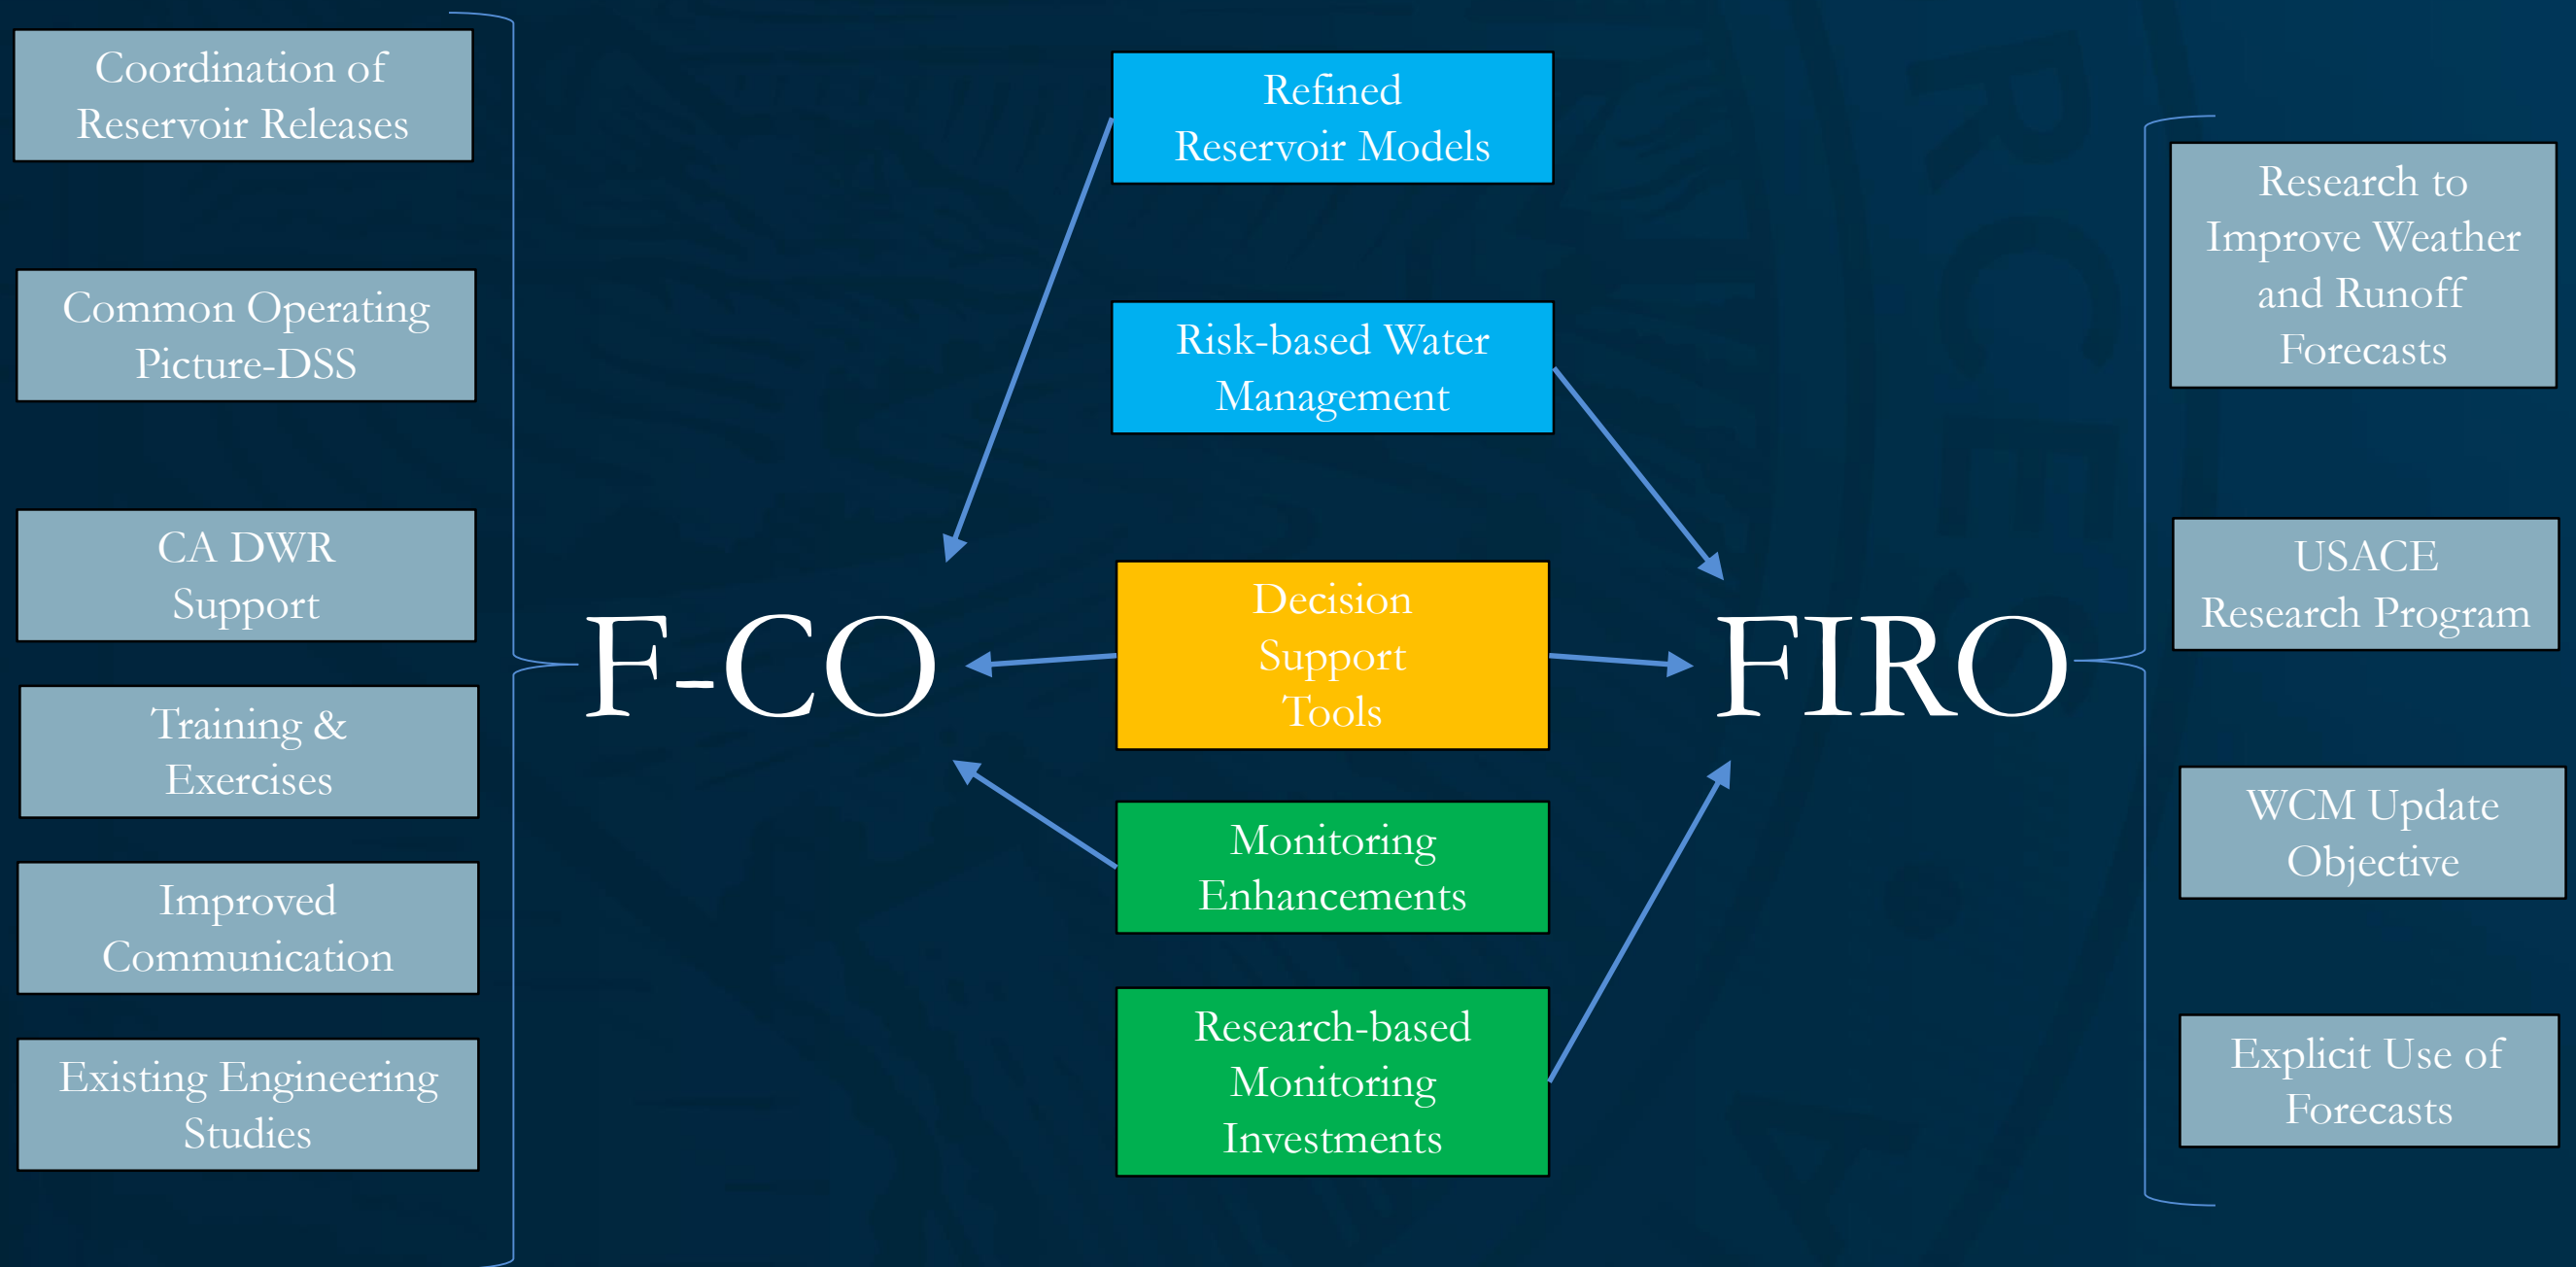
Coordination of Reservoir Releases

Common Operating Picture-DSS

CA DWR Support

Training & Exercises

Improved Communication

Existing Engineering Studies

Refined Reservoir Models

Risk-based Water Management

Decision Support Tools

Monitoring Enhancements

Research-based Monitoring Investments

F-CO

FIRO

Research to Improve Weather and Runoff Forecasts

USACE Research Program

WCM Update Objective

Explicit Use of Forecasts